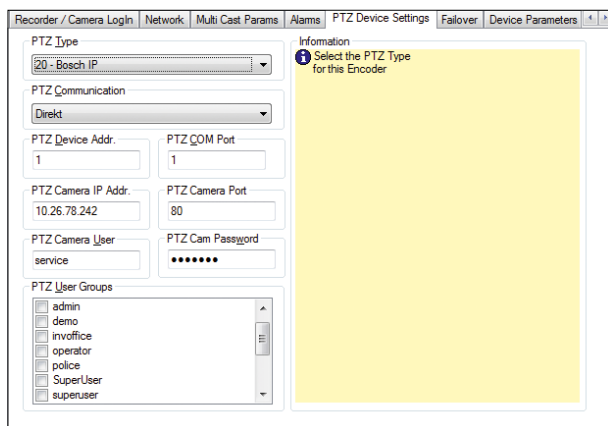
Recorder / Camera LogIn | Network | Multi Cast Params | Alarms | PTZ Device Settings | Failover | Device Parameters

PTZ Type
20 - Bosch IP

PTZ Communication
Direkt

PTZ Device Addr.
1

PTZ COM Port
1

PTZ Camera IP Addr.
10.26.78.242

PTZ Camera Port
80

PTZ Camera User
service

PTZ Cam Password
•••••••

PTZ User Groups
admin
demo
invoffice
operator
police
SuperUser
superuser

Information
Select the PTZ Type for this Encoder